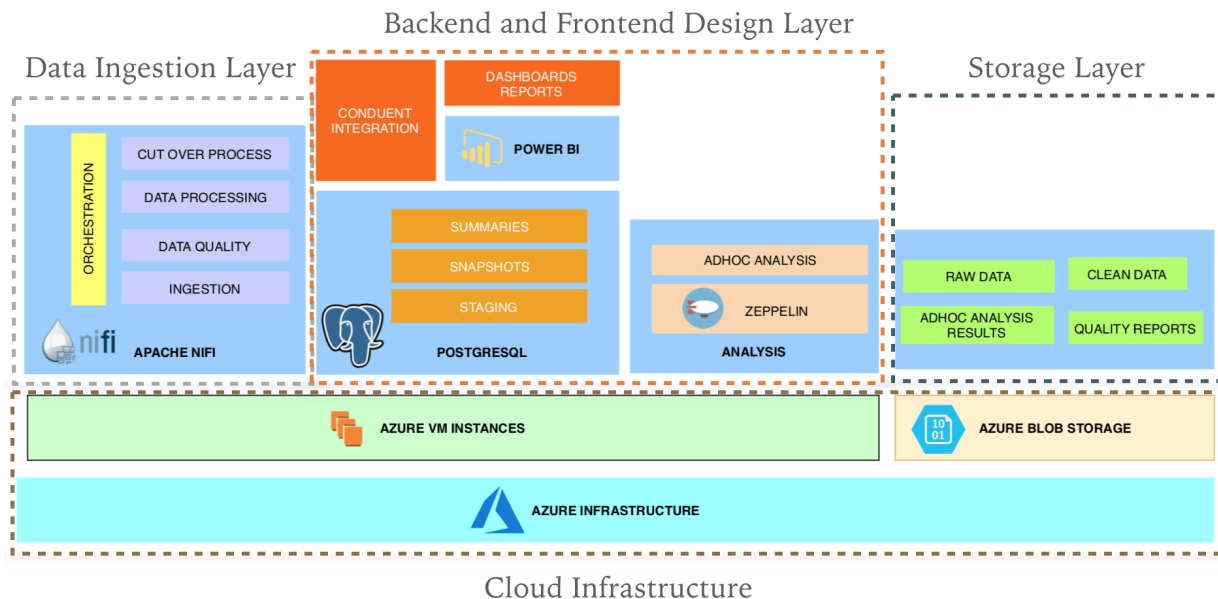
Backend and Frontend Design Layer

Data Ingestion Layer

Storage Layer

ORCHESTRATION

CUT OVER PROCESS

DATA PROCESSING

DATA QUALITY

INGESTION

nifi

APACHE NIFI

CONDUENT INTEGRATION

DASHBOARDS REPORTS

POWER BI

SUMMARIES

SNAPSHOTS

STAGING

POSTGRESQL

ADHOC ANALYSIS

ZEPPELIN

ANALYSIS

RAW DATA

CLEAN DATA

ADHOC ANALYSIS RESULTS

QUALITY REPORTS

AZURE VM INSTANCES

10 01

AZURE BLOB STORAGE

AZURE INFRASTRUCTURE

Cloud Infrastructure